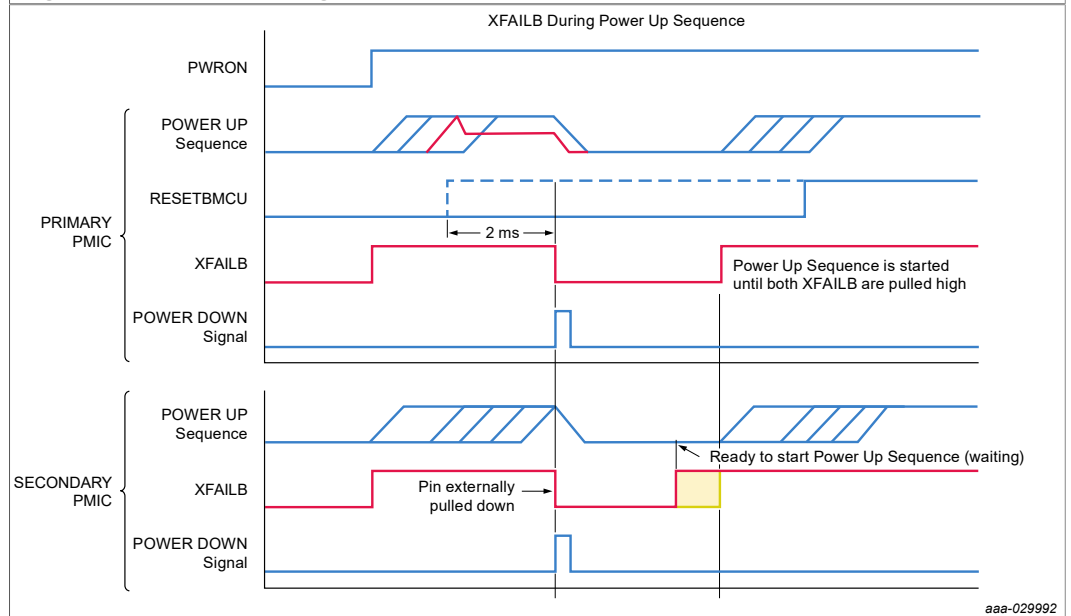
XFAILB During Power Up Sequence

PWRON

POWER UP Sequence

RESETBMCU

PRIMARY PMIC

2 ms

XFAILB

Power Up Sequence is started until both XFAILB are pulled high

POWER DOWN Signal

POWER UP Sequence

Ready to start Power Up Sequence (waiting)

SECONDARY PMIC

XFAILB

Pin externally pulled down

POWER DOWN Signal

aaa-029992